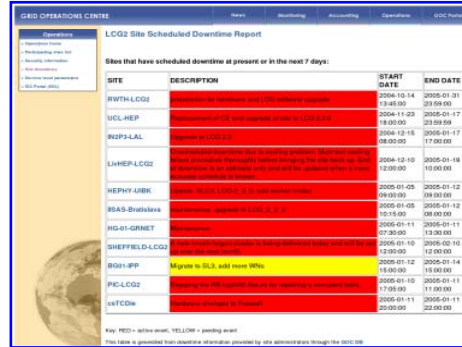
GRID OPERATIONS CENTRE

News | Monitoring | Accounting | Operations | GOC Portal

Operations
- Operations Home
- Participating sites list
- Security information
- Site downtimes
- Service level parameters
- GOC Portal (SSL)

LCG2 Site Scheduled Downtime Report

Sites that have scheduled downtime at present or in the next 7 days:

| SITE | DESCRIPTION | START DATE | END DATE |
|---|---|---|---|
| RWTH-LCG2 | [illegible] | 2004-10-14 13:45:00 | 2005-01-31 23:59:00 |
| UCL-HEP | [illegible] | 2004-11-23 18:00:00 | 2005-01-17 23:59:00 |
| IN2P3-LAL | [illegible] | 2004-12-15 08:00:00 | 2005-01-17 17:00:00 |
| LivHEP-LCG2 | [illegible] | 2004-12-10 12:00:00 | 2005-01-18 10:00:00 |
| HEPHY-UIBK | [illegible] | 2005-01-05 09:00:00 | 2005-01-12 09:00:00 |
| IISAS-Bratislava | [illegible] | 2005-01-05 10:15:00 | 2005-01-12 08:00:00 |
| HG-01-GRNET | Maintenance | 2005-01-11 07:30:00 | 2005-01-11 13:00:00 |
| SHEFFIELD-LCG2 | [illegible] | 2005-01-11 12:00:00 | 2005-02-10 12:00:00 |
| BG01-IPP | Migrate to SL3, add more WNs | 2005-01-12 15:00:00 | 2005-01-14 15:00:00 |
| PIC-LCG2 | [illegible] | 2005-01-11 09:00:00 | 2005-01-11 11:00:00 |
| csTCDie | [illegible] | 2005-01-11 20:00:00 | 2005-01-11 22:00:00 |

Key: RED = active event, YELLOW = pending event

This table is generated from downtime information provided by site administrators through the GOC DB